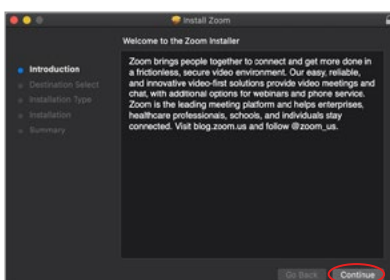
Install Zoom

Welcome to the Zoom Installer

Introduction
Destination Select
Installation Type
Installation
Summary

Zoom brings people together to connect and get more done in a frictionless, secure video environment. Our easy, reliable, and innovative video-first solutions provide video meetings and chat, with additional options for webinars and phone service. Zoom is the leading meeting platform and helps enterprises, healthcare professionals, schools, and individuals stay connected. Visit blog.zoom.us and follow @zoom_us.

Go Back
Continue